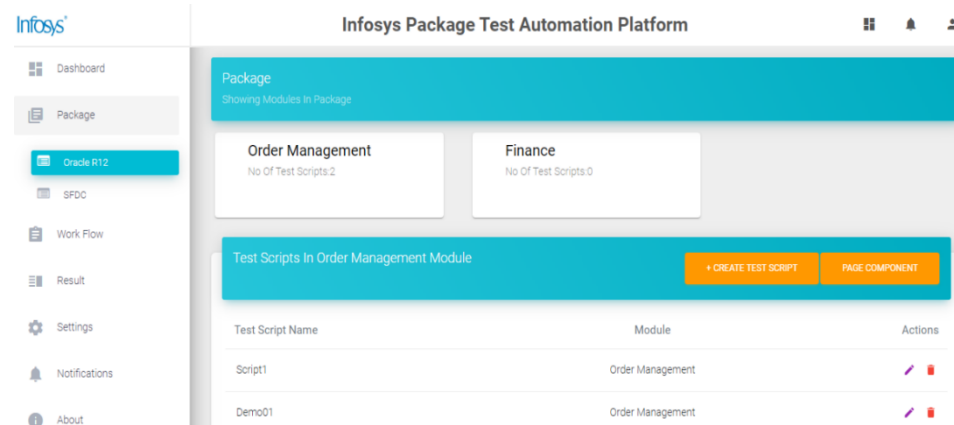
Infosys

Infosys Package Test Automation Platform

Dashboard

Package

Oracle R12

SFDC

Work Flow

Result

Settings

Notifications

About

Package
Showing Modules In Package

Order Management
No Of Test Scripts:2

Finance
No Of Test Scripts:0

Test Scripts In Order Management Module

+ CREATE TEST SCRIPT

PAGE COMPONENT

| Test Script Name | Module | Actions |
|---|---|---|
| Script1 | Order Management | |
| Demo01 | Order Management | |